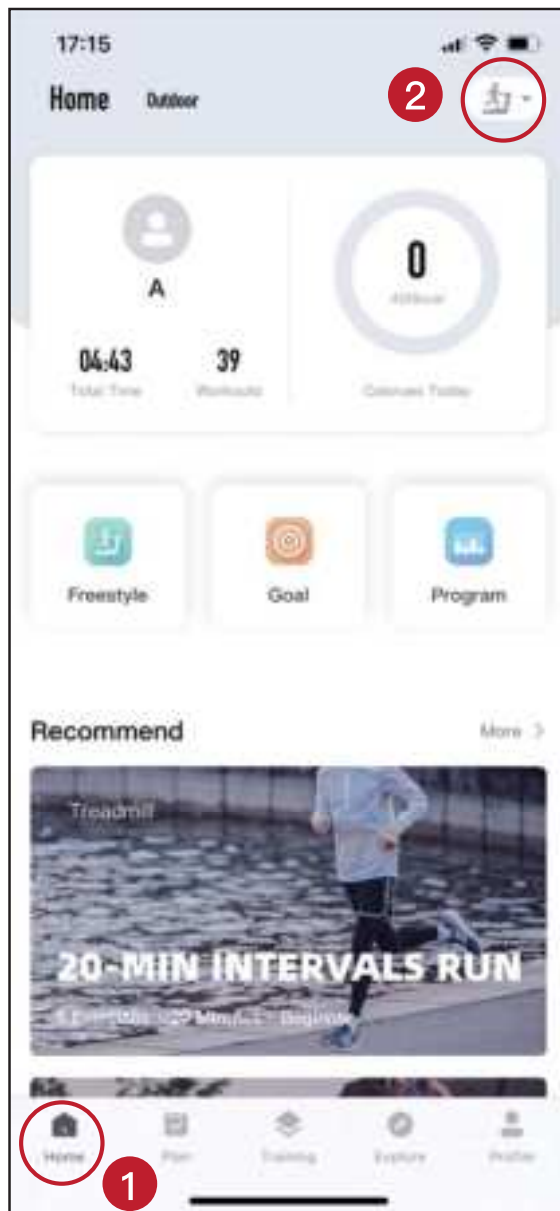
17:15

Home Outdoor

2

A

04:43 Total Time

39 Workouts

0 Kilocal

Calories Today

Freestyle

Goal

Program

Recommend

More >

Treadmill

20-MIN INTERVALS RUN

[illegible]

Home

Plan

Training

Explore

Profile

1